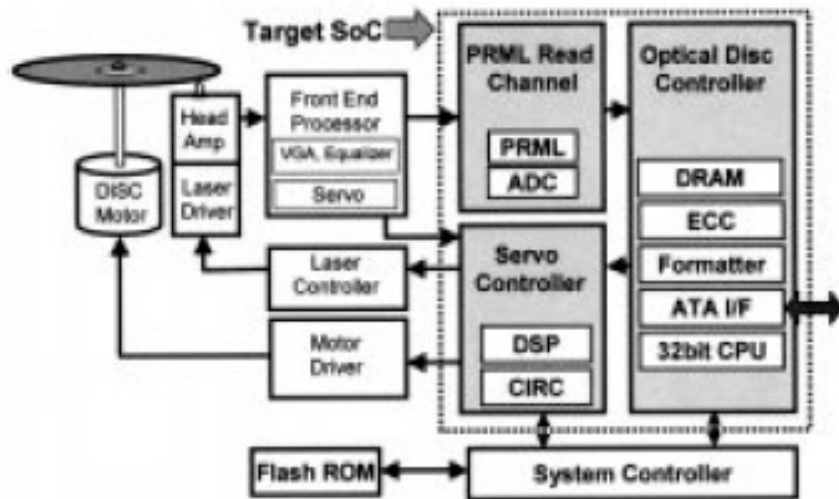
Target SoC

DISC Motor

Head Amp

Laser Driver

Front End Processor

VGA, Equalizer

Servo

PRML Read Channel

PRML

ADC

Optical Disc Controller

DRAM

ECC

Formatter

ATA I/F

32bit CPU

Servo Controller

DSP

CIRC

Laser Controller

Motor Driver

Flash ROM

System Controller